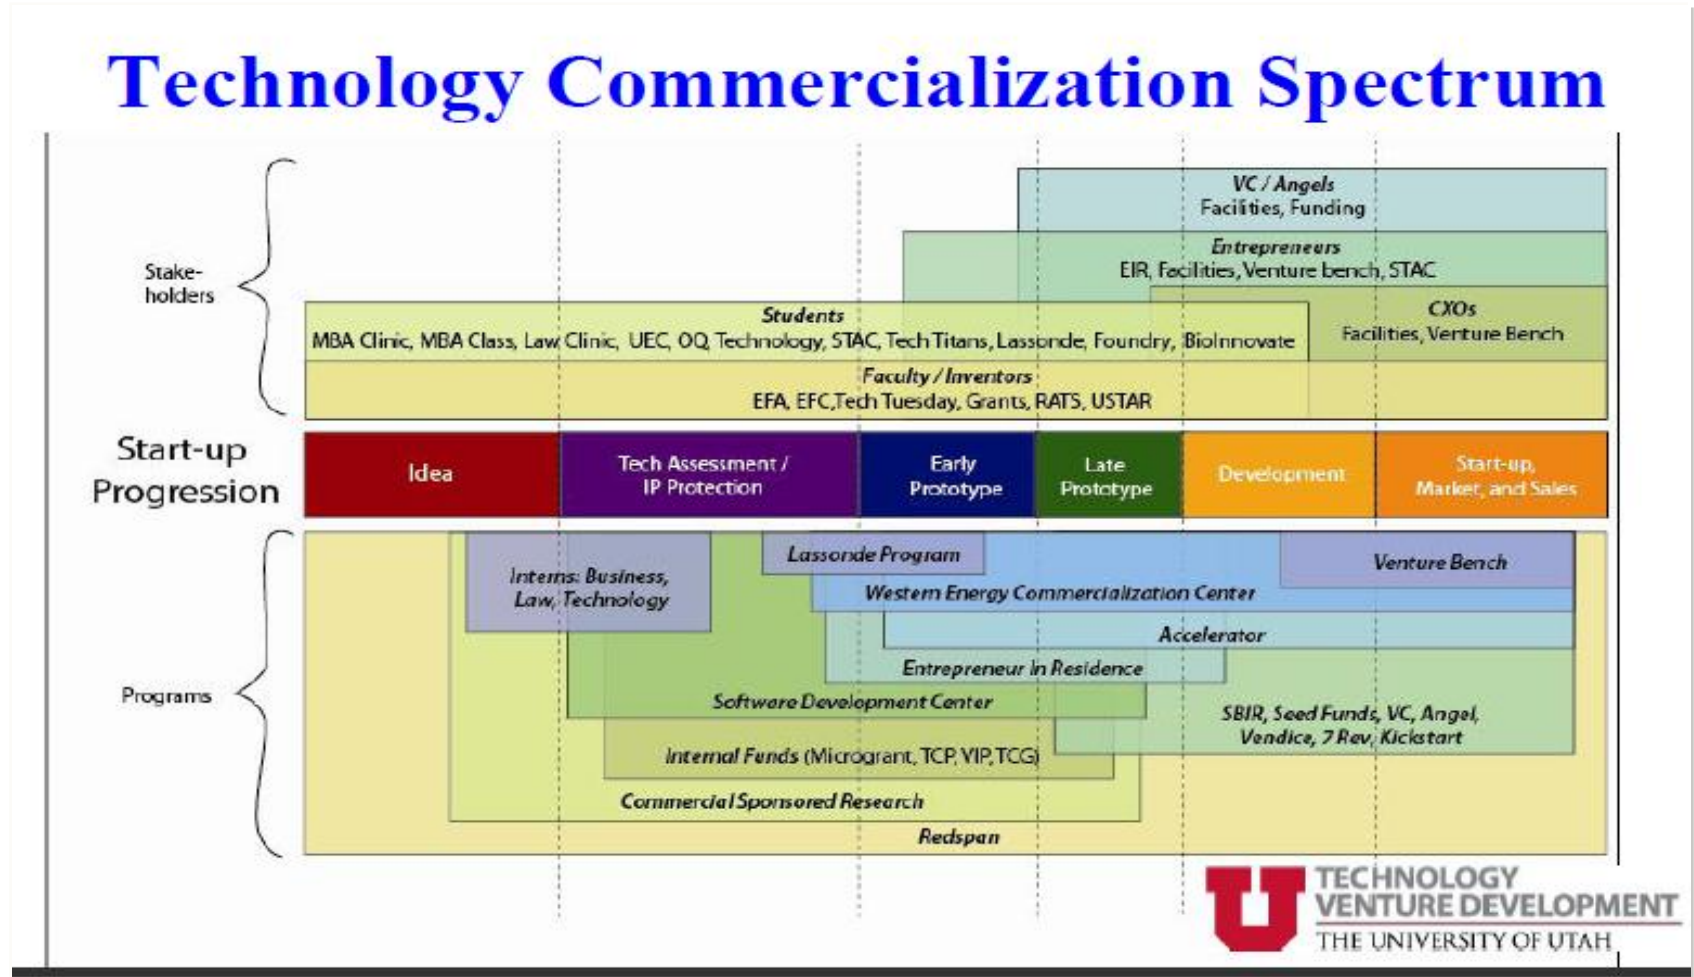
Technology Commercialization Spectrum

Stake-holders

VC / Angels
Facilities, Funding

Entrepreneurs
EIR, Facilities, Venture bench, STAC

CXOs
Facilities, Venture Bench

Students
MBA Clinic, MBA Class, Law Clinic, UEC, OQ Technology, STAC, Tech Titans, Lassonde, Foundry, BioInnovate

Faculty / Inventors
EFA, EFC, Tech Tuesday, Grants, RATS, USTAR

Start-up Progression

| Idea | Tech Assessment / IP Protection | Early Prototype | Late Prototype | Development | Start-up, Market, and Sales |
|---|---|---|---|---|---|

Programs

Interns: Business, Law, Technology

Lassonde Program

Venture Bench

Western Energy Commercialization Center

Accelerator

Entrepreneur in Residence

Software Development Center

SBIR, Seed Funds, VC, Angel, Vendice, 7 Rev, Kickstart

Internal Funds (Microgrant, TCP, VIP, TCG)

Commercial Sponsored Research

Redspan

TECHNOLOGY VENTURE DEVELOPMENT
THE UNIVERSITY OF UTAH